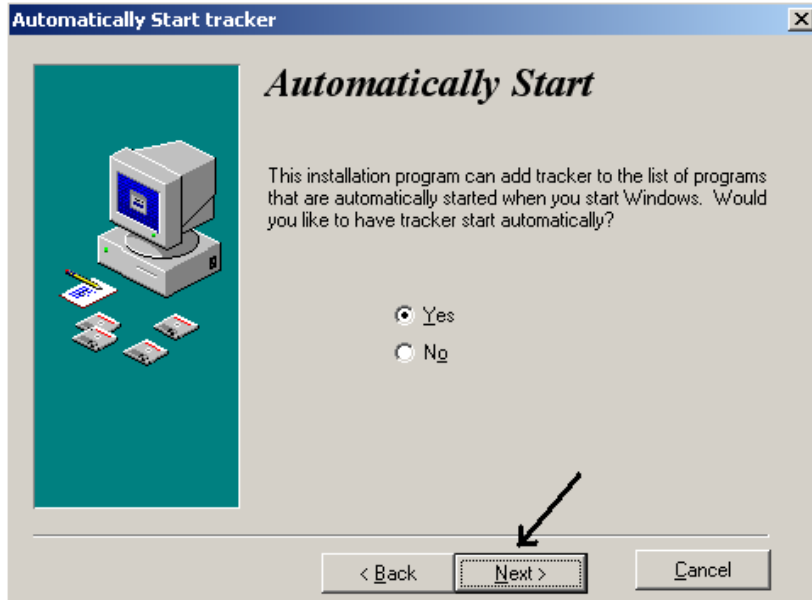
Automatically Start tracker

×

Automatically Start

This installation program can add tracker to the list of programs that are automatically started when you start Windows. Would you like to have tracker start automatically?

Yes

No

< Back

Next >

Cancel